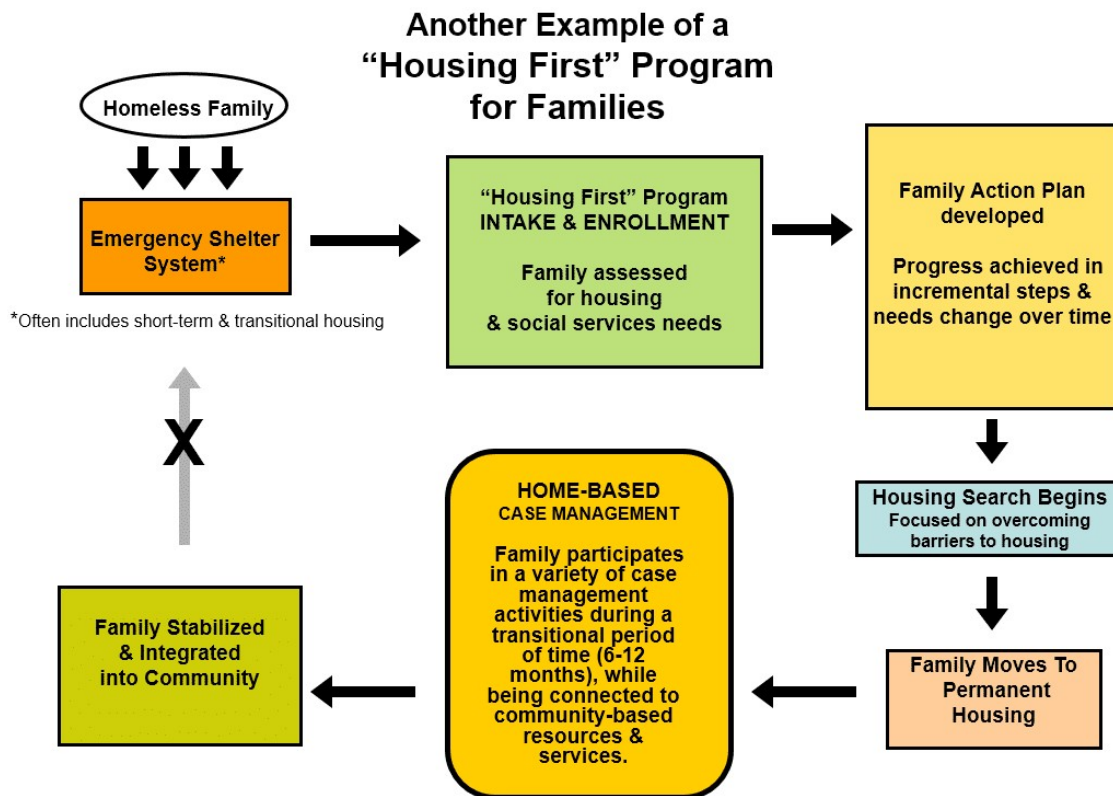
Another Example of a "Housing First" Program for Families

Homeless Family

Emergency Shelter System*

*Often includes short-term & transitional housing

"Housing First" Program
INTAKE & ENROLLMENT

Family assessed for housing & social services needs

Family Action Plan developed

Progress achieved in incremental steps & needs change over time

Housing Search Begins
Focused on overcoming barriers to housing

Family Moves To Permanent Housing

HOME-BASED
CASE MANAGEMENT

Family participates in a variety of case management activities during a transitional period of time (6-12 months), while being connected to community-based resources & services.

Family Stabilized & Integrated into Community

X